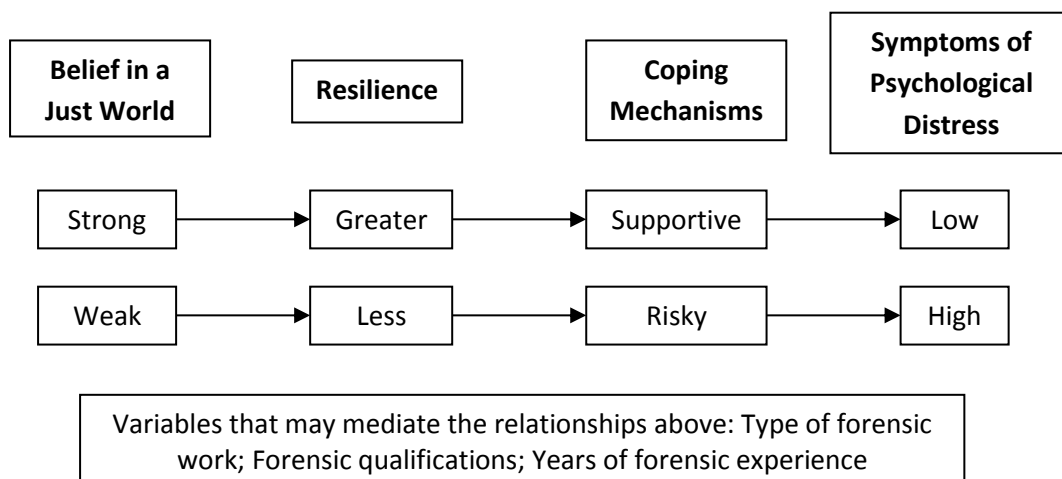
Belief in a Just World

Resilience

Coping Mechanisms

Symptoms of Psychological Distress

Strong

Greater

Supportive

Low

Weak

Less

Risky

High

Variables that may mediate the relationships above: Type of forensic work; Forensic qualifications; Years of forensic experience